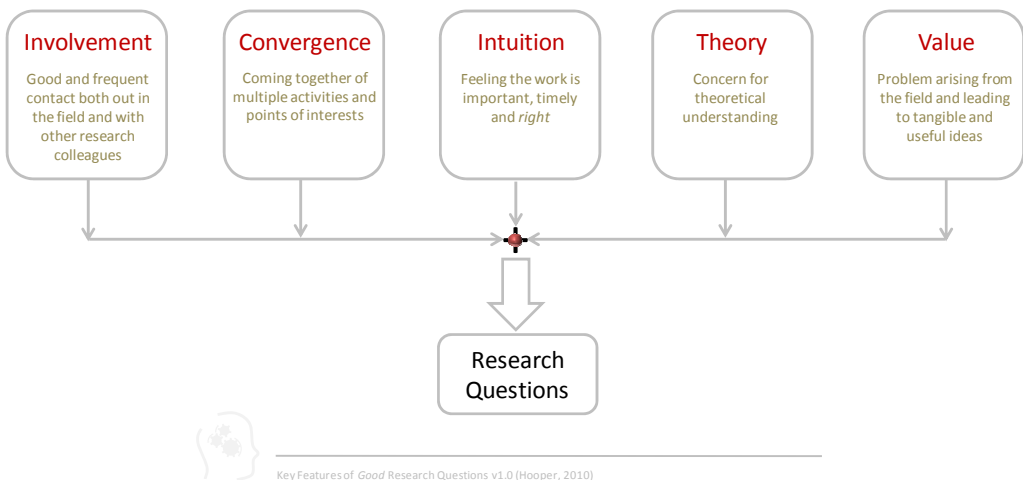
Involvement

Good and frequent contact both out in the field and with other research colleagues

Convergence

Coming together of multiple activities and points of interests

Intuition

Feeling the work is important, timely and *right*

Theory

Concern for theoretical understanding

Value

Problem arising from the field and leading to tangible and useful ideas

Research Questions

Key Features of *Good* Research Questions v1.0 (Hooper, 2010)